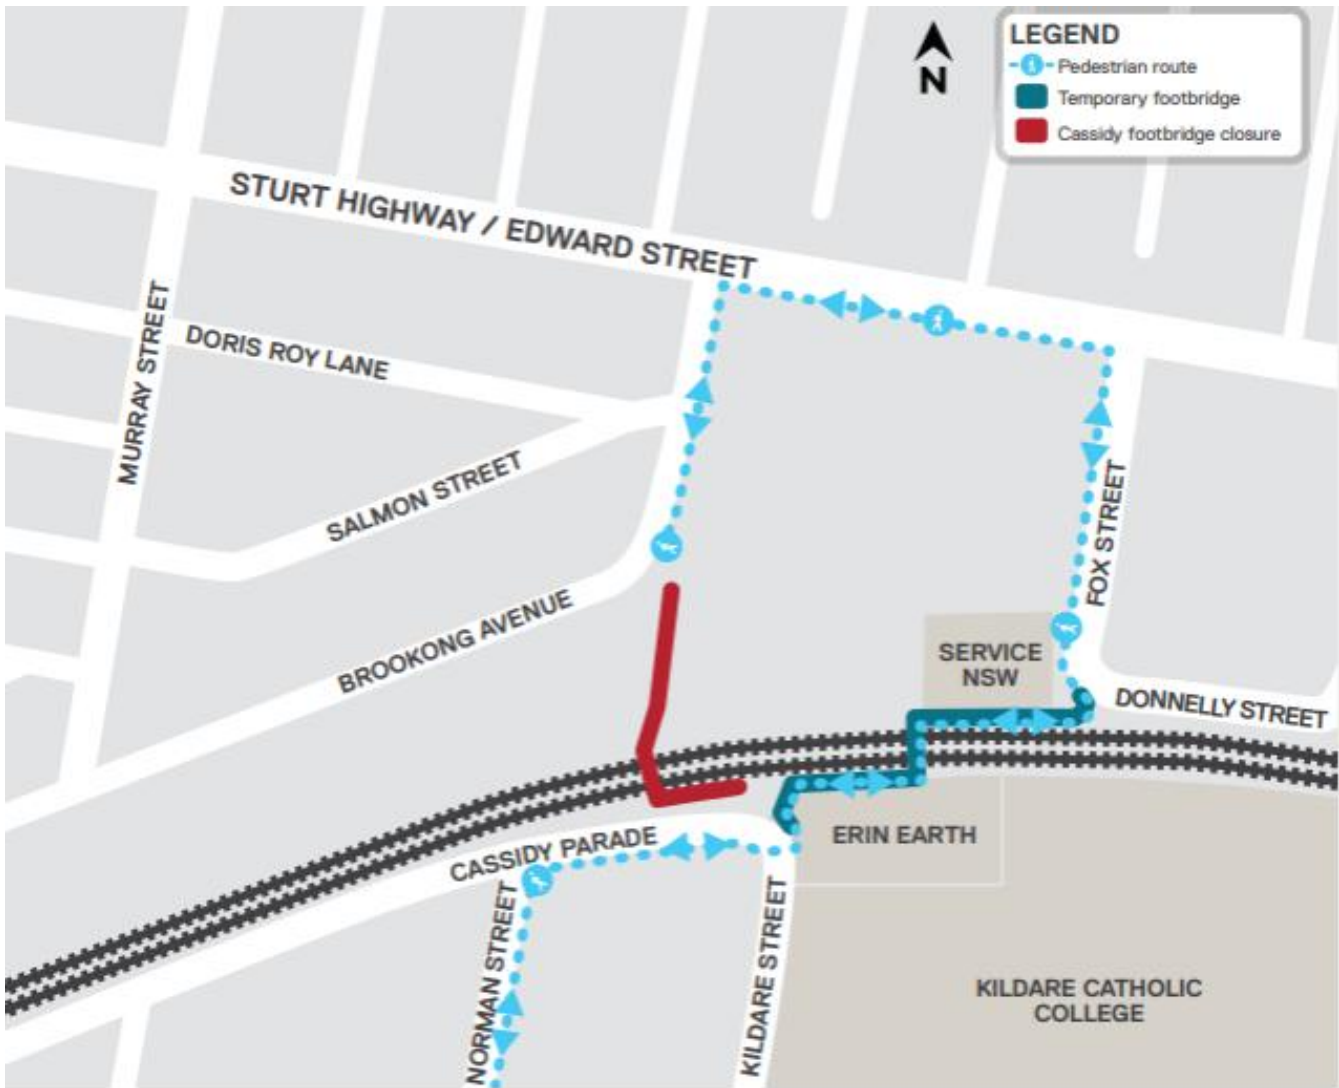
N

LEGEND
Pedestrian route
Temporary footbridge
Cassidy footbridge closure

STURT HIGHWAY / EDWARD STREET

MURRAY STREET

DORIS ROY LANE

SALMON STREET

BROOKONG AVENUE

FOX STREET

SERVICE NSW

DONNELLY STREET

CASSIDY PARADE

ERIN EARTH

NORMAN STREET

KILDARE STREET

KILDARE CATHOLIC COLLEGE